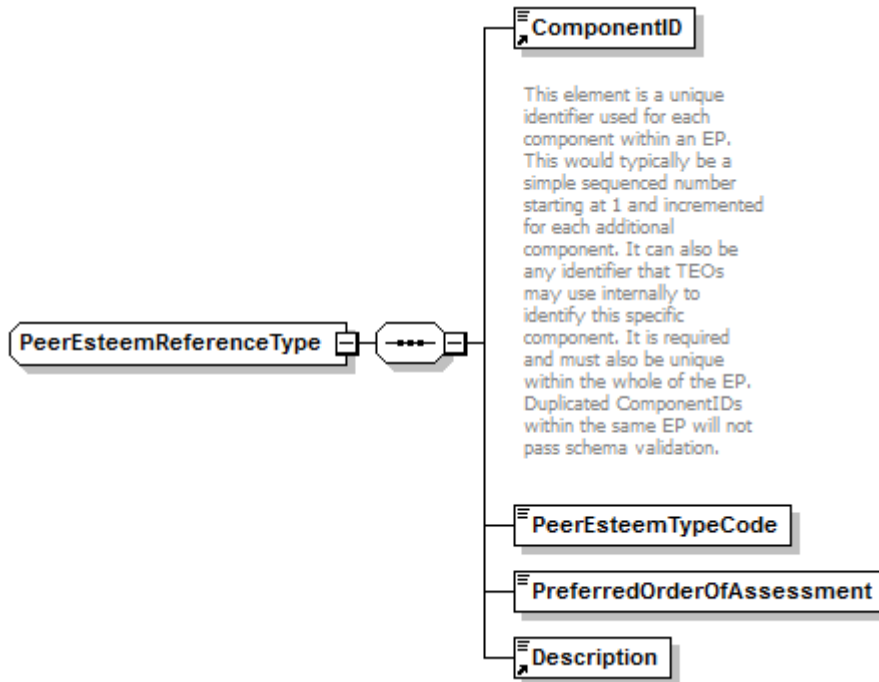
PeerEsteemReferenceType

ComponentID

This element is a unique identifier used for each component within an EP. This would typically be a simple sequenced number starting at 1 and incremented for each additional component. It can also be any identifier that TEOs may use internally to identify this specific component. It is required and must also be unique within the whole of the EP. Duplicated ComponentIDs within the same EP will not pass schema validation.

PeerEsteemTypeCode

PreferredOrderOfAssessment

Description